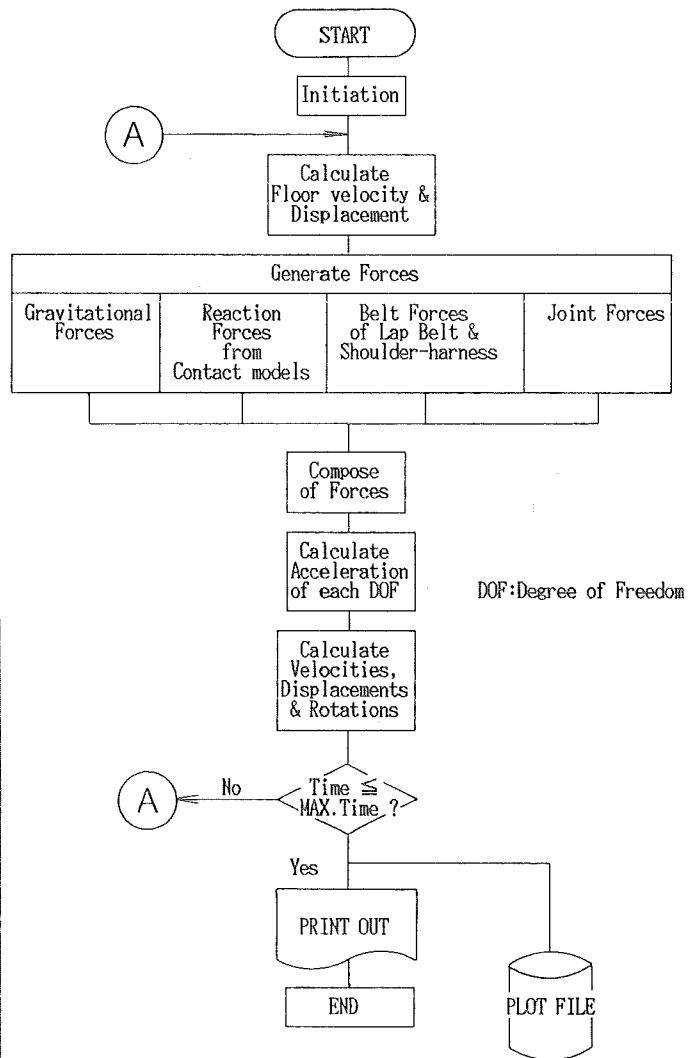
START

Initiation

A

Calculate Floor velocity & Displacement

Generate Forces

Gravitational Forces

Reaction Forces from Contact models

Belt Forces of Lap Belt & Shoulder-harness

Joint Forces

Compose of Forces

Calculate Acceleration of each DOF

DOF:Degree of Freedom

Calculate Velocities, Displacements & Rotations

A

No

Time $\leqq$ MAX.Time ?

Yes

PRINT OUT

END

PLOT FILE